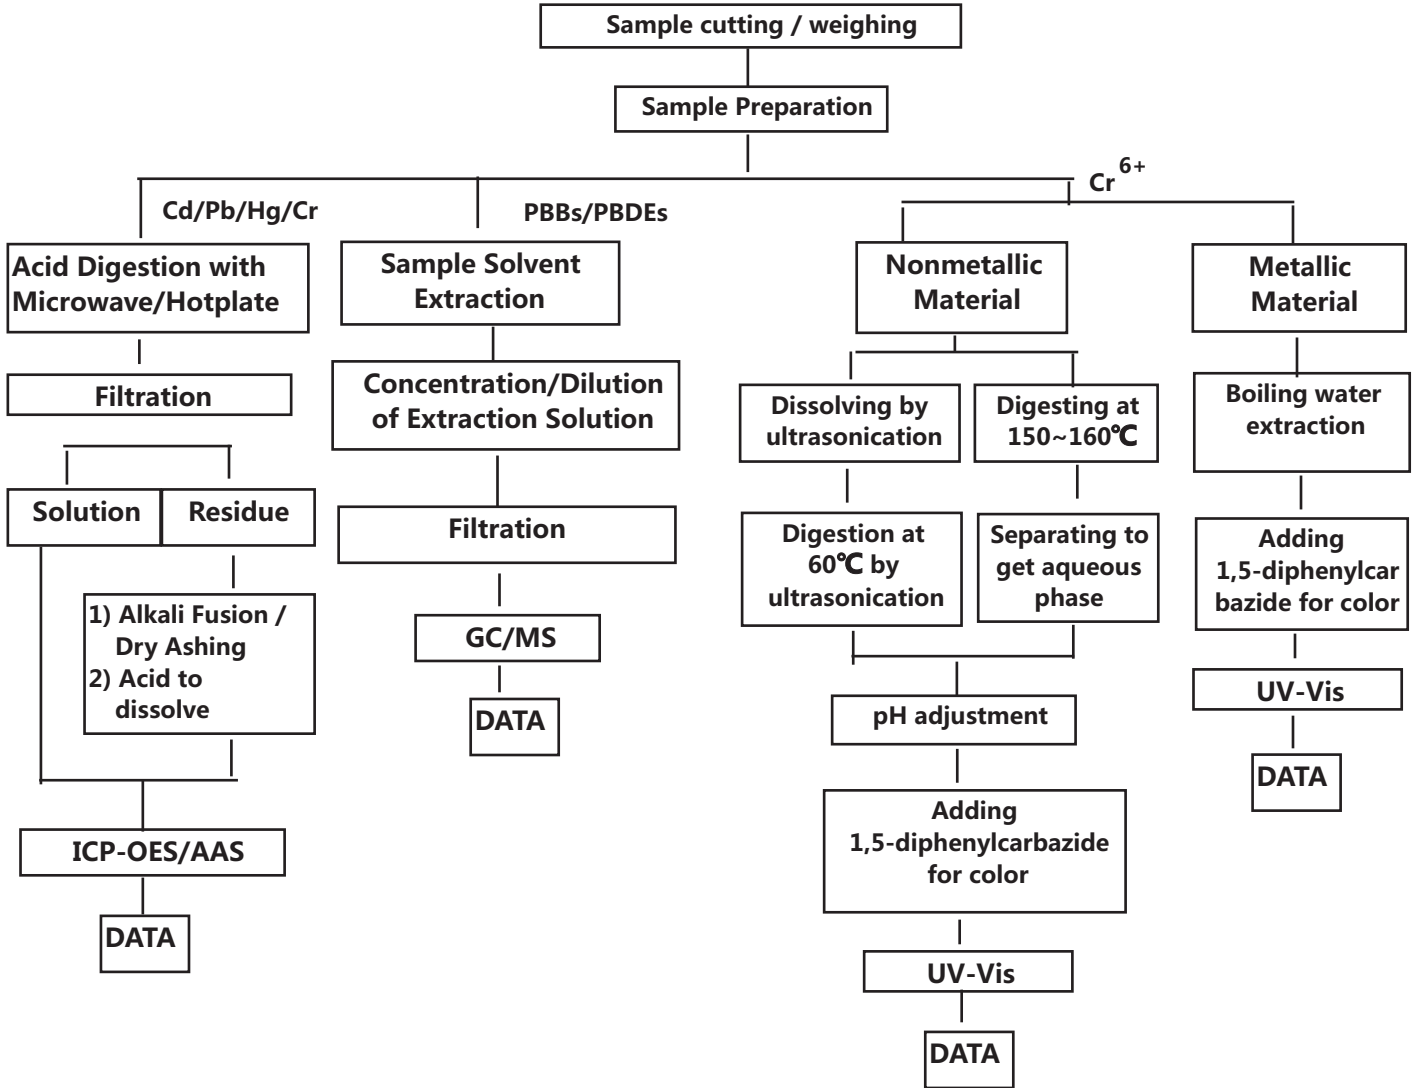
Sample cutting / weighing

Sample Preparation

Cd/Pb/Hg/Cr

PBBs/PBDEs

$Cr^{6+}$

Acid Digestion with Microwave/Hotplate

Filtration

Solution

Residue

1) Alkali Fusion / Dry Ashing
2) Acid to dissolve

ICP-OES/AAS

DATA

Sample Solvent Extraction

Concentration/Dilution of Extraction Solution

Filtration

GC/MS

DATA

Nonmetallic Material

Dissolving by ultrasonication

Digesting at 150~160℃

Digestion at 60℃ by ultrasonication

Separating to get aqueous phase

pH adjustment

Adding 1,5-diphenylcarbazide for color

UV-Vis

DATA

Metallic Material

Boiling water extraction

Adding 1,5-diphenylcar bazide for color

UV-Vis

DATA